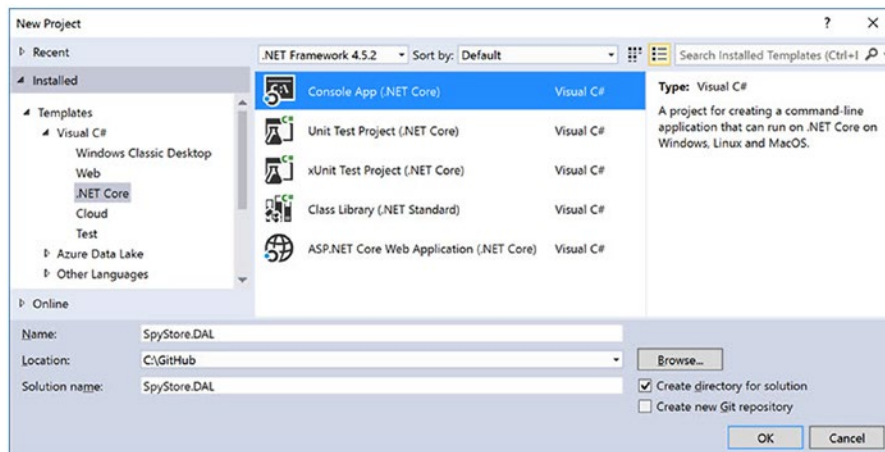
New Project

? ×

▷ Recent

◢ Installed

◢ Templates
◢ Visual C#
Windows Classic Desktop
Web
.NET Core
Cloud
Test
▷ Azure Data Lake
▷ Other Languages

▷ Online

.NET Framework 4.5.2 ▾ Sort by: Default ▾

Search Installed Templates (Ctrl+I

| | |
|---|---|
| Console App (.NET Core) | Visual C# |
| Unit Test Project (.NET Core) | Visual C# |
| xUnit Test Project (.NET Core) | Visual C# |
| Class Library (.NET Standard) | Visual C# |
| ASP.NET Core Web Application (.NET Core) | Visual C# |

Type: Visual C#

A project for creating a command-line application that can run on .NET Core on Windows, Linux and MacOS.

Name: SpyStore.DAL

Location: C:\GitHub

Browse...

Solution name: SpyStore.DAL

Create directory for solution

Create new Git repository

OK Cancel